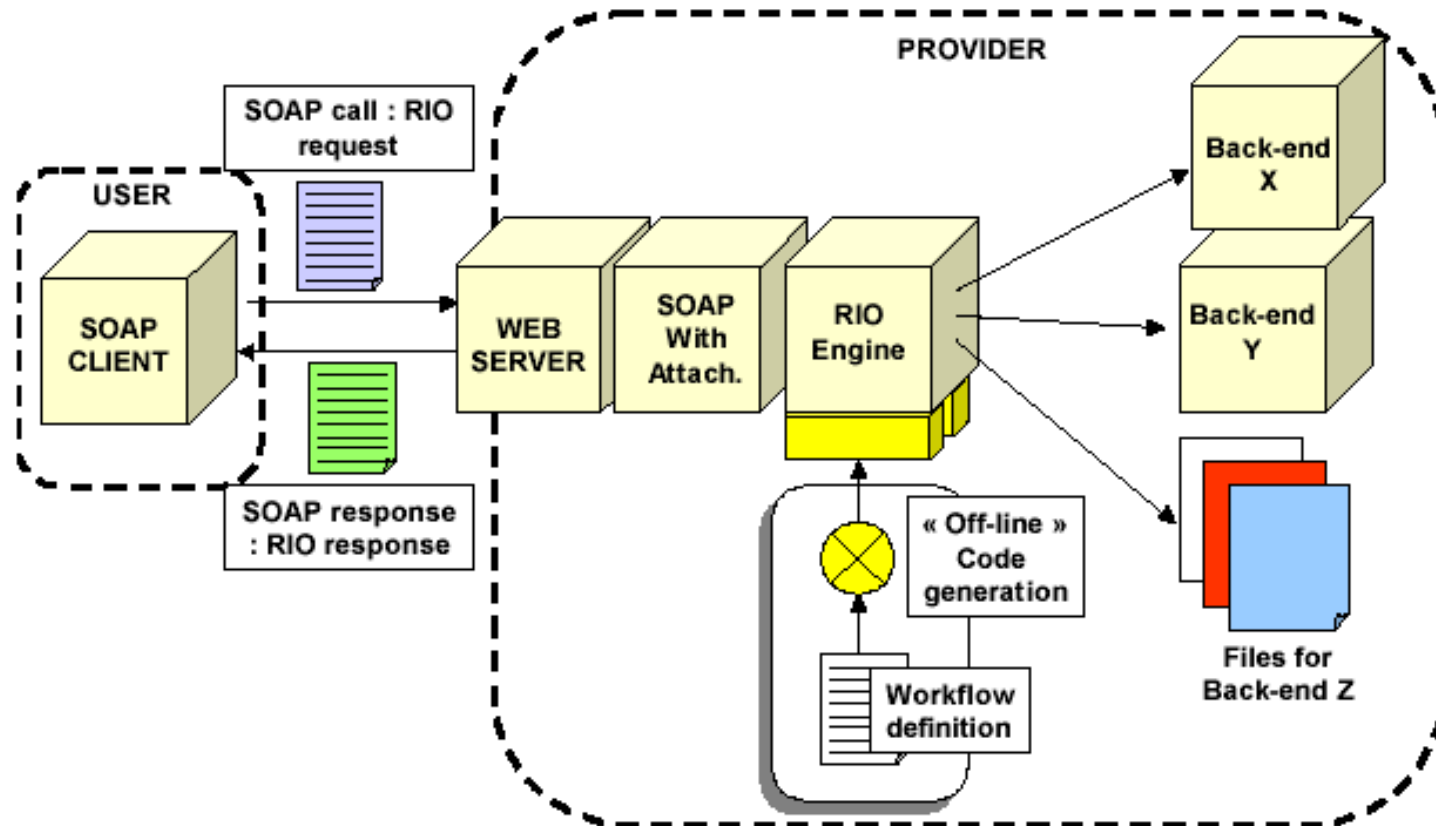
PROVIDER

SOAP call : RIO request

USER

SOAP CLIENT

SOAP response : RIO response

WEB SERVER

SOAP With Attach.

RIO Engine

Back-end X

Back-end Y

« Off-line » Code generation

Workflow definition

Files for Back-end Z